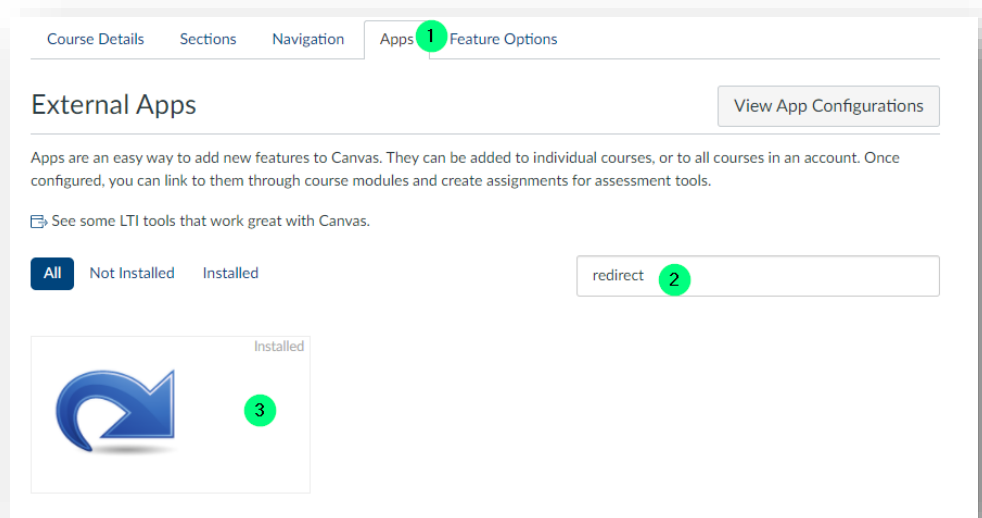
Course Details Sections Navigation Apps 1 Feature Options

External Apps

View App Configurations

Apps are an easy way to add new features to Canvas. They can be added to individual courses, or to all courses in an account. Once configured, you can link to them through course modules and create assignments for assessment tools.

See some LTI tools that work great with Canvas.

All Not Installed Installed

redirect 2

Installed

3